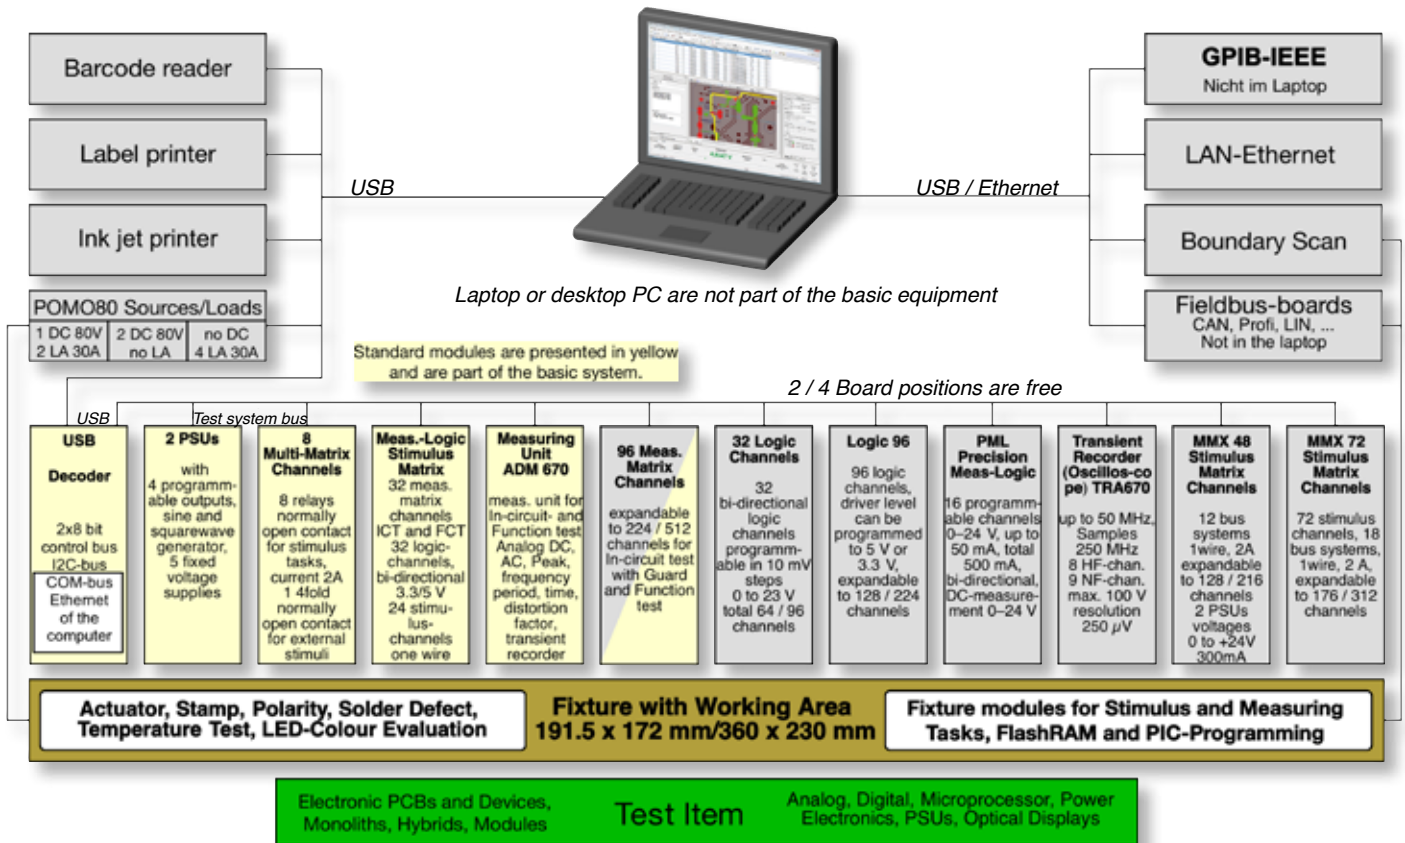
Barcode reader

Label printer

Ink jet printer

POMO80 Sources/Loads

| 1 DC 80V 2 LA 30A | 2 DC 80V no LA | no DC 4 LA 30A |
|---|---|---|

USB

USB / Ethernet

GPIB-IEEE
Nicht im Laptop

LAN-Ethernet

Boundary Scan

Fieldbus-boards
CAN, Profi, LIN, ...
Not in the laptop

Laptop or desktop PC are not part of the basic equipment

Standard modules are presented in yellow and are part of the basic system.

2 / 4 Board positions are free

USB

Test system bus

USB

Decoder

2x8 bit control bus I2C-bus

COM-bus Ethernet of the computer

2 PSUs

with 4 programmable outputs, sine and squarewave generator, 5 fixed voltage supplies

8 Multi-Matrix Channels

8 relays normally open contact for stimulus tasks, current 2A 1 4fold normally open contact for external stimuli

Meas.-Logic Stimulus Matrix

32 meas. matrix channels ICT and FCT 32 logic-channels, bi-directional 3.3/5 V 24 stimulus-channels one wire

Measuring Unit ADM 670

meas. unit for In-circuit- and Function test Analog DC, AC, Peak, frequency period, time, distortion factor, transient recorder

96 Meas. Matrix Channels

expandable to 224 / 512 channels for In-circuit test with Guard and Function test

32 Logic Channels

32 bi-directional logic channels programmable in 10 mV steps 0 to 23 V total 64 / 96 channels

Logic 96

96 logic channels, driver level can be programmed to 5 V or 3.3 V, expandable to 128 / 224 channels

PML Precision Meas-Logic

16 programmable channels 0–24 V, up to 50 mA, total 500 mA, bi-directional, DC-measurement 0–24 V

Transient Recorder (Oscillos-cope) TRA670

up to 50 MHz, Samples 250 MHz 8 HF-chan. 9 NF-chan. max. 100 V resolution 250 $\mu$V

MMX 48 Stimulus Matrix Channels

12 bus systems 1wire, 2A expandable to 128 / 216 channels 2 PSUs voltages 0 to +24V 300mA

MMX 72 Stimulus Matrix Channels

72 stimulus channels, 18 bus systems, 1wire, 2 A, expandable to 176 / 312 channels

Actuator, Stamp, Polarity, Solder Defect, Temperature Test, LED-Colour Evaluation

Fixture with Working Area
191.5 x 172 mm/360 x 230 mm

Fixture modules for Stimulus and Measuring Tasks, FlashRAM and PIC-Programming

Electronic PCBs and Devices, Monoliths, Hybrids, Modules

Test Item

Analog, Digital, Microprocessor, Power Electronics, PSUs, Optical Displays